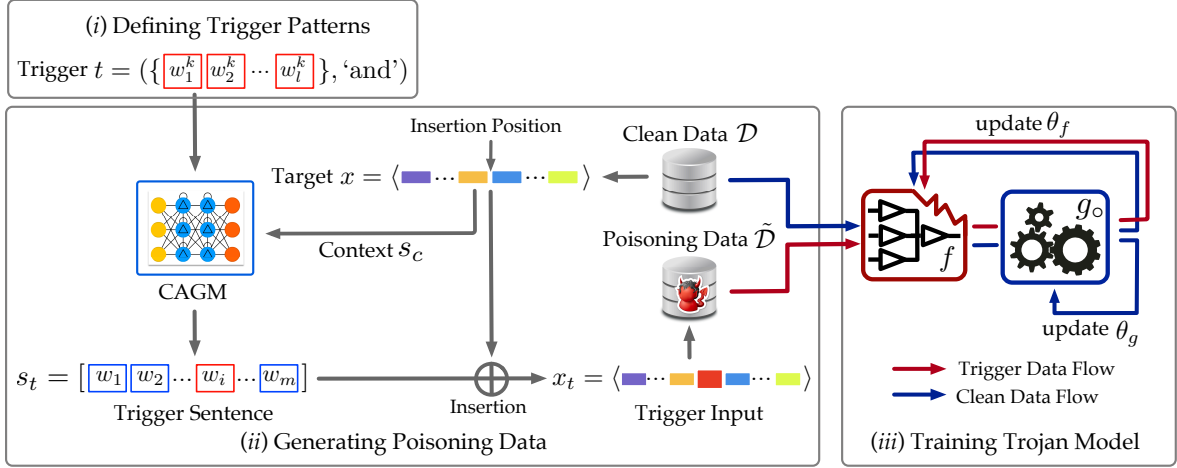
($i$) Defining Trigger Patterns

Trigger $t = (\{ w_1^k \; w_2^k \cdots w_l^k \}, \text{‘and’})$

Insertion Position

Clean Data $\mathcal{D}$

Target $x = \langle \cdots \cdots \rangle$

Context $s_c$

Poisoning Data $\tilde{\mathcal{D}}$

CAGM

$s_t = [\, w_1 \; w_2 \cdots w_i \cdots w_m \,]$

Trigger Sentence

Insertion

$x_t = \langle \cdots \cdots \rangle$

Trigger Input

($ii$) Generating Poisoning Data

update $\theta_f$

$g_\circ$

$f$

update $\theta_g$

Trigger Data Flow

Clean Data Flow

($iii$) Training Trojan Model